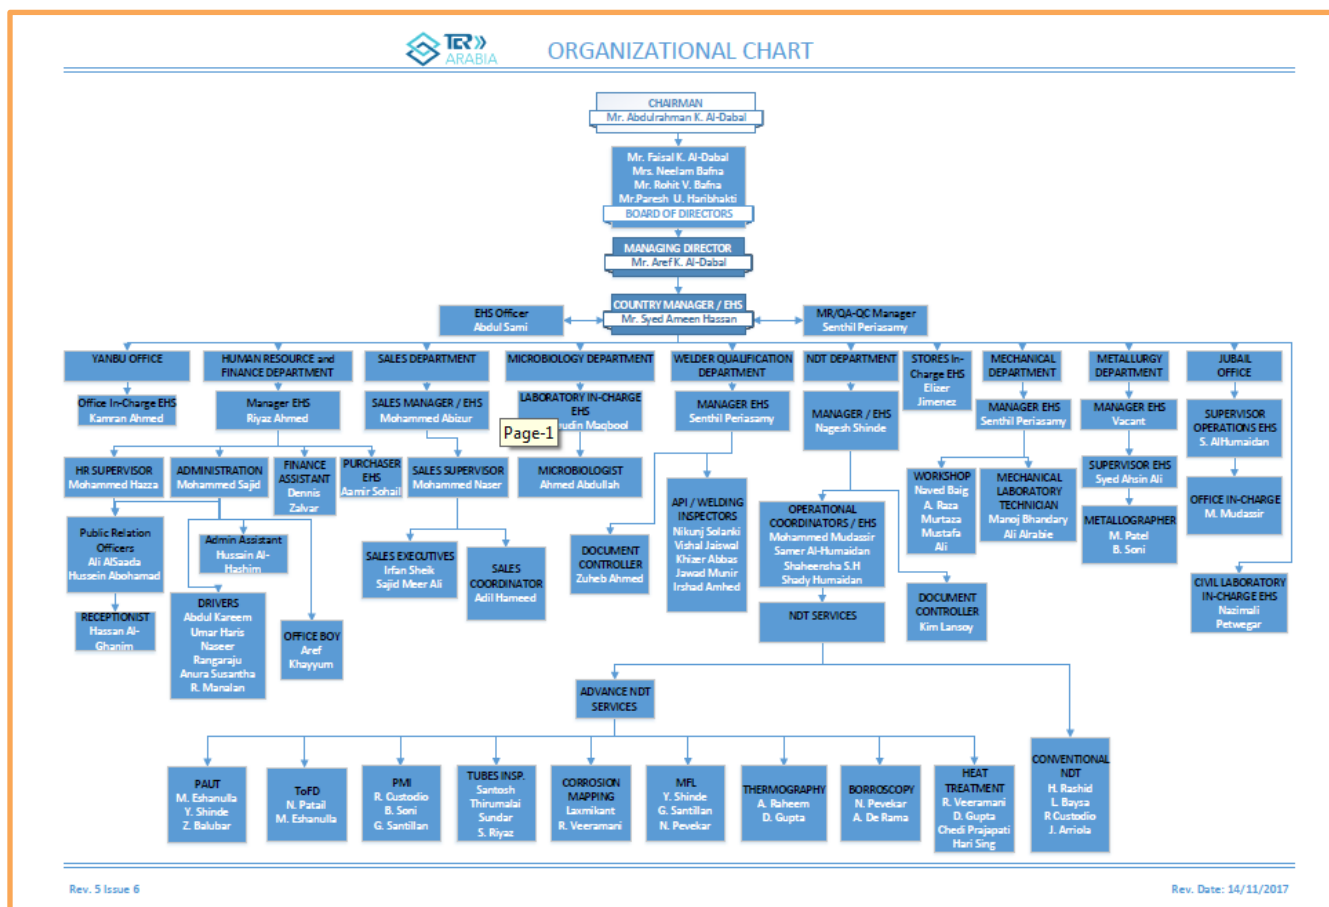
TCR ARABIA

ORGANIZATIONAL CHART

CHAIRMAN
Mr. Abdulrahman K. Al-Dabal

Mr. Faisal K. Al-Dabal
Mrs. Neelam Bafna
Mr. Rohit V. Bafna
Mr.Paresh U. Haribhakti
BOARD OF DIRECTORS

MANAGING DIRECTOR
Mr. Aref K. Al-Dabal

EHS Officer
Abdul Sami

COUNTRY MANAGER / EHS
Mr. Syed Ameen Hassan

MR/QA-QC Manager
Senthil Periasamy

YANBU OFFICE
Office In-Charge EHS
Kamran Ahmed

HUMAN RESOURCE and FINANCE DEPARTMENT
Manager EHS
Riyaz Ahmed

HR SUPERVISOR
Mohammed Hazza

ADMINISTRATION
Mohammed Sajid

FINANCE ASSISTANT
Dennis Zalvar

PURCHASER EHS
Aamir Sohail

Public Relation Officers
Ali AlSaada
Hussein Abohamad

RECEPTIONIST
Hassan Al-Ghanim

Admin Assistant
Hussain Al-Hashim

DRIVERS
Abdul Kareem
Umar Haris
Naseer
Rangaraju
Anura Susantha
R. Manalan

OFFICE BOY
Aref
Khayyum

SALES DEPARTMENT
SALES MANAGER / EHS
Mohammed Abizur

SALES SUPERVISOR
Mohammed Naser

SALES EXECUTIVES
Irfan Sheik
Sajid Meer Ali

SALES COORDINATOR
Adil Hameed

MICROBIOLOGY DEPARTMENT
LABORATORY IN-CHARGE EHS
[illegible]udin Maqbool
Page-1

MICROBIOLOGIST
Ahmed Abdullah

WELDER QUALIFICATION DEPARTMENT
MANAGER EHS
Senthil Periasamy

DOCUMENT CONTROLLER
Zuheb Ahmed

API / WELDING INSPECTORS
Nikunj Solanki
Vishal Jaiswal
Khizer Abbas
Jawad Munir
Irshad Amhed

NDT DEPARTMENT
MANAGER / EHS
Nagesh Shinde

OPERATIONAL COORDINATORS / EHS
Mohammed Mudassir
Samer Al-Humaidan
Shaheensha S.H
Shady Humaidan

NDT SERVICES

DOCUMENT CONTROLLER
Kim Lansoy

STORES In-Charge EHS
Elizer Jimenez

MECHANICAL DEPARTMENT
MANAGER EHS
Senthil Periasamy

WORKSHOP
Naved Baig
A. Raza
Murtaza
Mustafa
Ali

MECHANICAL LABORATORY TECHNICIAN
Manoj Bhandary
Ali Alrabie

METALLURGY DEPARTMENT
MANAGER EHS
Vacant

SUPERVISOR EHS
Syed Ahsin Ali

METALLOGRAPHER
M. Patel
B. Soni

JUBAIL OFFICE
SUPERVISOR OPERATIONS EHS
S. AlHumaidan

OFFICE IN-CHARGE
M. Mudassir

CIVIL LABORATORY IN-CHARGE EHS
Nazimali Petwegar

ADVANCE NDT SERVICES

PAUT
M. Eshanulla
Y. Shinde
Z. Balubar

ToFD
N. Patail
M. Eshanulla

PMI
R. Custodio
B. Soni
G. Santillan

TUBES INSP.
Santosh
Thirumalai
Sundar
S. Riyaz

CORROSION MAPPING
Laxmikant
R. Veeramani

MFL
Y. Shinde
G. Santillan
N. Pevekar

THERMOGRAPHY
A. Raheem
D. Gupta

BORROSCOPY
N. Pevekar
A. De Rama

HEAT TREATMENT
R. Veeramani
D. Gupta
Chedi Prajapati
Hari Sing

CONVENTIONAL NDT
H. Rashid
L. Baysa
R Custodio
J. Arriola

Rev. 5 Issue 6

Rev. Date: 14/11/2017